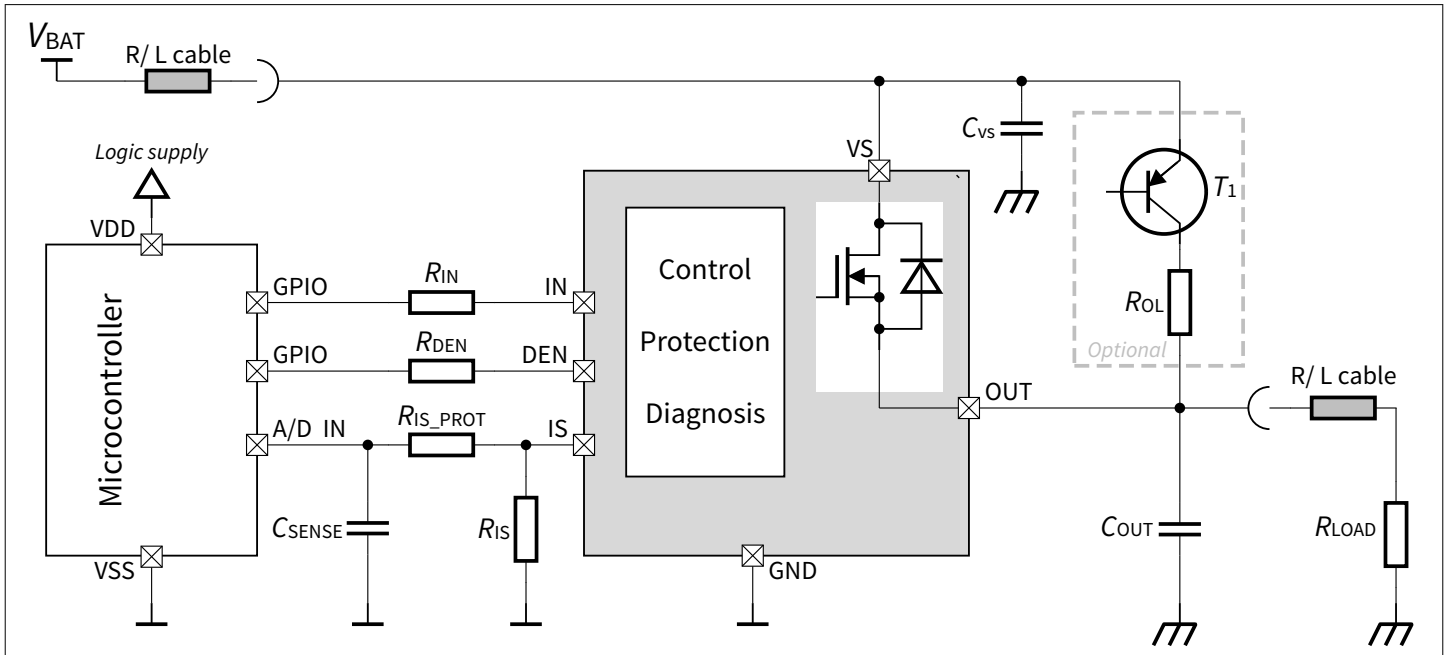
$V_{BAT}$

R/ L cable

Logic supply

VDD

Microcontroller

GPIO

GPIO

A/D IN

VSS

$R_{IN}$

$R_{DEN}$

$R_{IS\_PROT}$

$C_{SENSE}$

$R_{IS}$

IN

DEN

IS

VS

Control

Protection

Diagnosis

GND

OUT

$C_{VS}$

$T_1$

$R_{OL}$

Optional

R/ L cable

$C_{OUT}$

$R_{LOAD}$